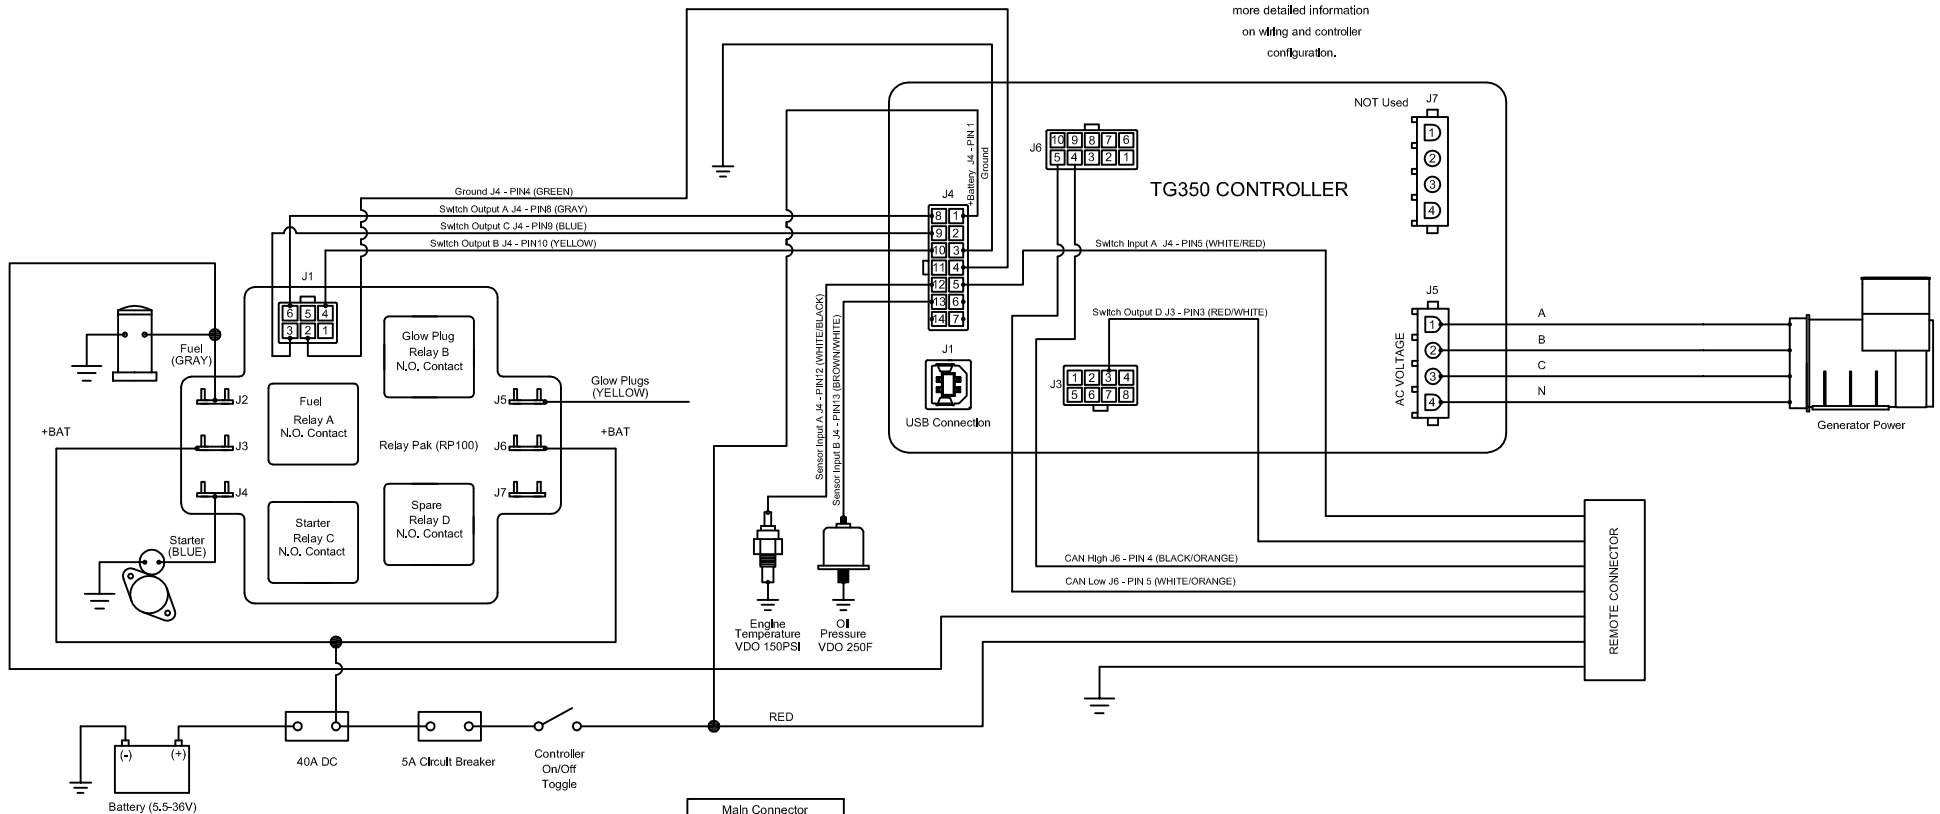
more detailed information
on wiring and controller
configuration.

NOT Used
J7
1
2
3
4

J6
10 9 8 7 6
5 4 3 2 1

TG350 CONTROLLER

+Battery J4 - PIN 1
Ground

J4
8 1
9 2
10 3
11 4
12 5
13 6
14 7

Ground J4 - PIN4 (GREEN)
Switch Output A J4 - PIN8 (GRAY)
Switch Output C J4 - PIN9 (BLUE)
Switch Output B J4 - PIN10 (YELLOW)

Switch Input A J4 - PIN5 (WHITE/RED)

J1
6 5 4
3 2 1

Fuel
(GRAY)

Glow Plug
Relay B
N.O. Contact

Fuel
Relay A
N.O. Contact

J2
J3
J4
J5
J6
J7

Glow Plugs
(YELLOW)

+BAT
+BAT

Relay Pak (RP100)

Starter
(BLUE)

Starter
Relay C
N.O. Contact

Spare
Relay D
N.O. Contact

Sensor Input A J4 - PIN12 (WHITE/BLACK)
Sensor Input B J4 - PIN13 (BROWN/WHITE)

Engine
Temperature
VDO 150PSI

Oil
Pressure
VDO 250F

J1
USB Connection

Switch Output D J3 - PIN3 (RED/WHITE)

J3
1 2 3 4
5 6 7 8

J5
AC VOLTAGE
1
2
3
4

A
B
C
N

Generator Power

CAN High J6 - PIN 4 (BLACK/ORANGE)
CAN Low J6 - PIN 5 (WHITE/ORANGE)

REMOTE CONNECTOR

RED

(-) (+)
Battery (5.5-36V)

40A DC

5A Circuit Breaker

Controller
On/Off
Toggle

Main Connector